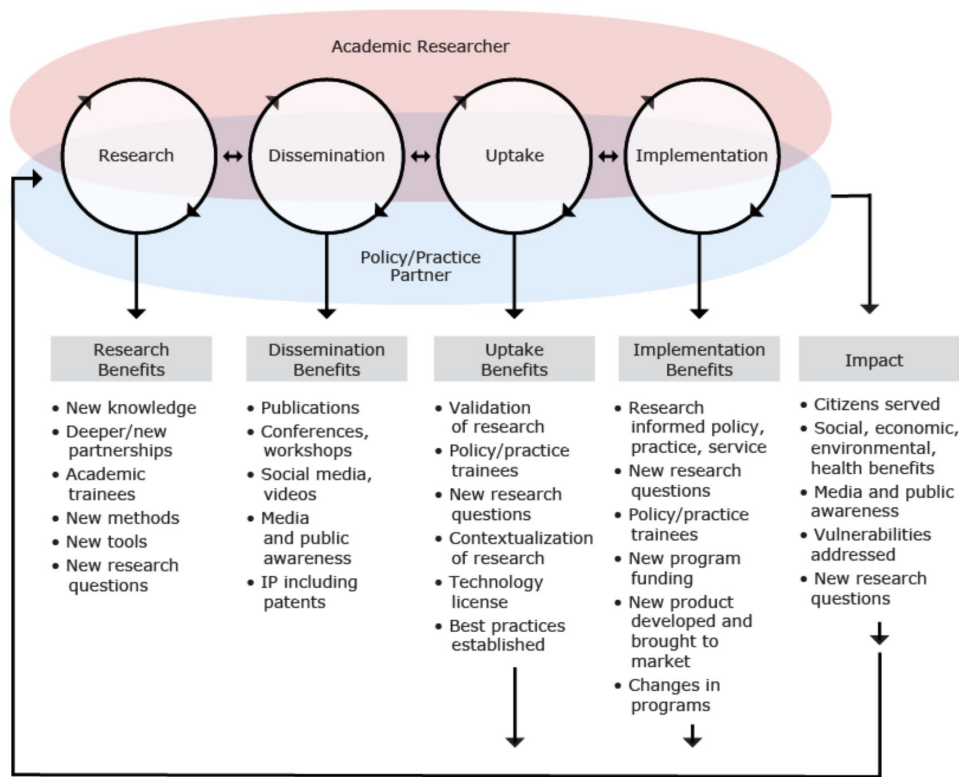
Academic Researcher

Research

Dissemination

Uptake

Implementation

Policy/Practice Partner

Research Benefits
- New knowledge
- Deeper/new partnerships
- Academic trainees
- New methods
- New tools
- New research questions

Dissemination Benefits
- Publications
- Conferences, workshops
- Social media, videos
- Media and public awareness
- IP including patents

Uptake Benefits
- Validation of research
- Policy/practice trainees
- New research questions
- Contextualization of research
- Technology license
- Best practices established

Implementation Benefits
- Research informed policy, practice, service
- New research questions
- Policy/practice trainees
- New program funding
- New product developed and brought to market
- Changes in programs

Impact
- Citizens served
- Social, economic, environmental, health benefits
- Media and public awareness
- Vulnerabilities addressed
- New research questions